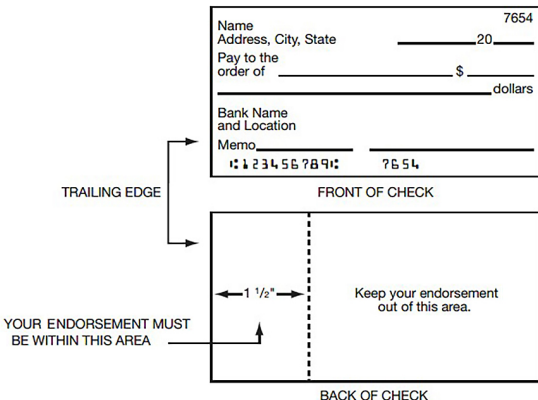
7654

Name
Address, City, State

20

Pay to the order of

$

dollars

Bank Name and Location

Memo

⑆123456789⑆ 7654

TRAILING EDGE

FRONT OF CHECK

1 $\frac{1}{2}$"

Keep your endorsement out of this area.

YOUR ENDORSEMENT MUST BE WITHIN THIS AREA

BACK OF CHECK